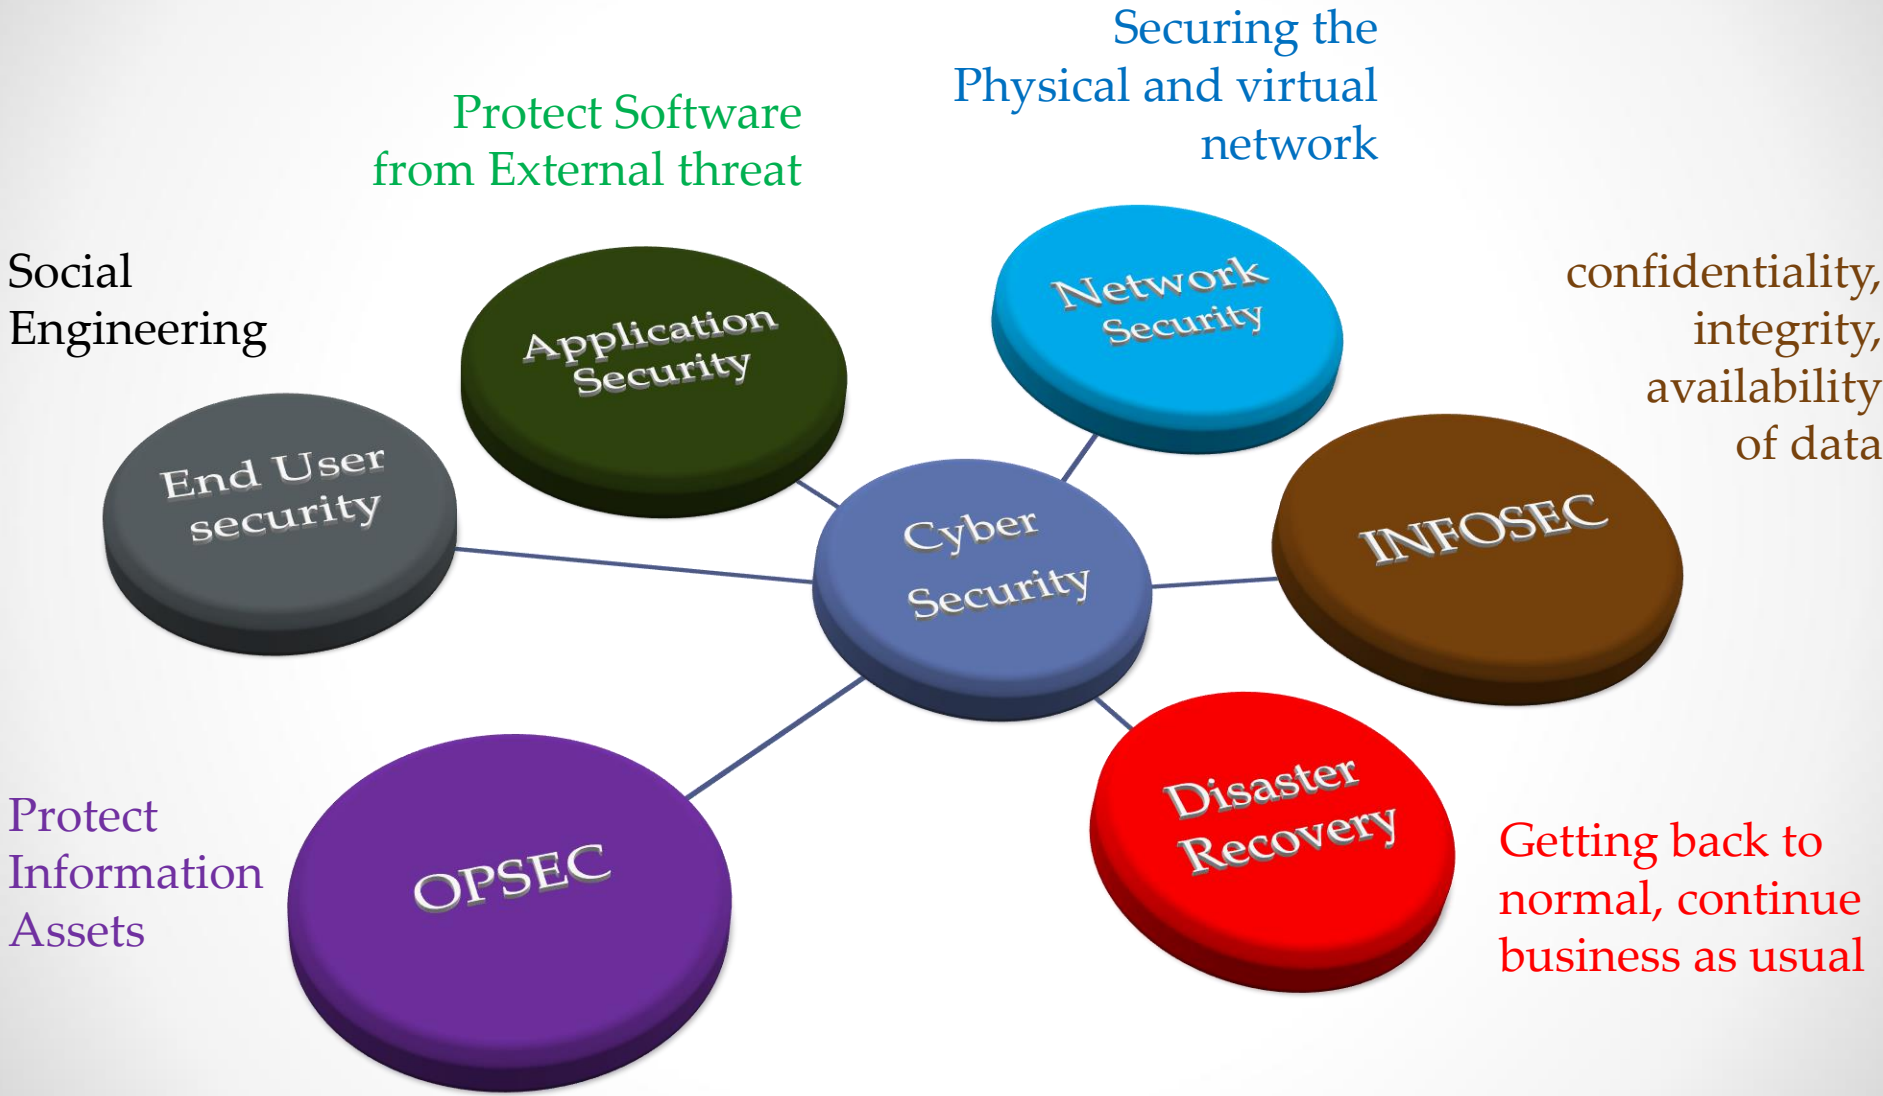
Securing the Physical and virtual network

Protect Software from External threat

Social Engineering

Application Security

Network Security

confidentiality, integrity, availability of data

End User security

Cyber Security

INFOSEC

Disaster Recovery

Protect Information Assets

OPSEC

Getting back to normal, continue business as usual